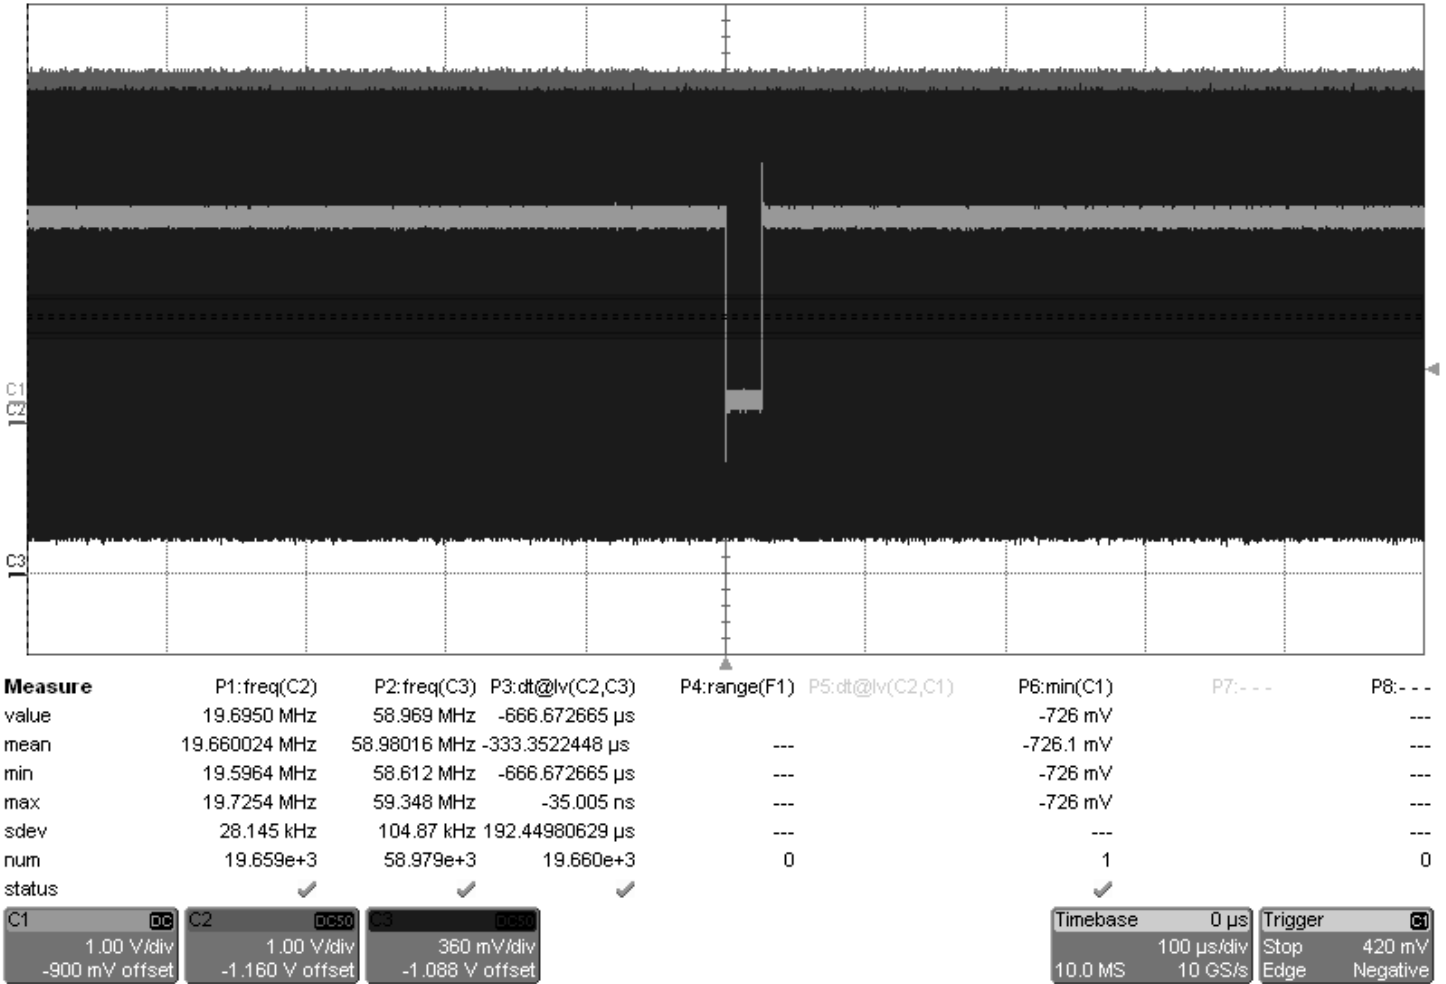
C1
C2
C3

| Measure | P1:freq(C2) | P2:freq(C3) | P3:dt@lv(C2,C3) | P4:range(F1) | P5:dt@lv(C2,C1) | P6:min(C1) | P7:- - - | P8:- - - |
|---|---|---|---|---|---|---|---|---|
| value | 19.6950 MHz | 58.969 MHz | -666.672665 µs | | | -726 mV | | --- |
| mean | 19.660024 MHz | 58.98016 MHz | -333.3522448 µs | --- | | -726.1 mV | | --- |
| min | 19.5964 MHz | 58.612 MHz | -666.672665 µs | --- | | -726 mV | | --- |
| max | 19.7254 MHz | 59.348 MHz | -35.005 ns | --- | | -726 mV | | --- |
| sdev | 28.145 kHz | 104.87 kHz | 192.44980629 µs | --- | | --- | | --- |
| num | 19.659e+3 | 58.979e+3 | 19.660e+3 | 0 | | 1 | | 0 |
| status | ✓ | ✓ | ✓ | | | ✓ | | |

C1 DC
1.00 V/div
-900 mV offset

C2 DC50
1.00 V/div
-1.160 V offset

C3 DC50
360 mV/div
-1.088 V offset

Timebase 0 µs
100 µs/div
10.0 MS 10 GS/s

Trigger C1
Stop 420 mV
Edge Negative